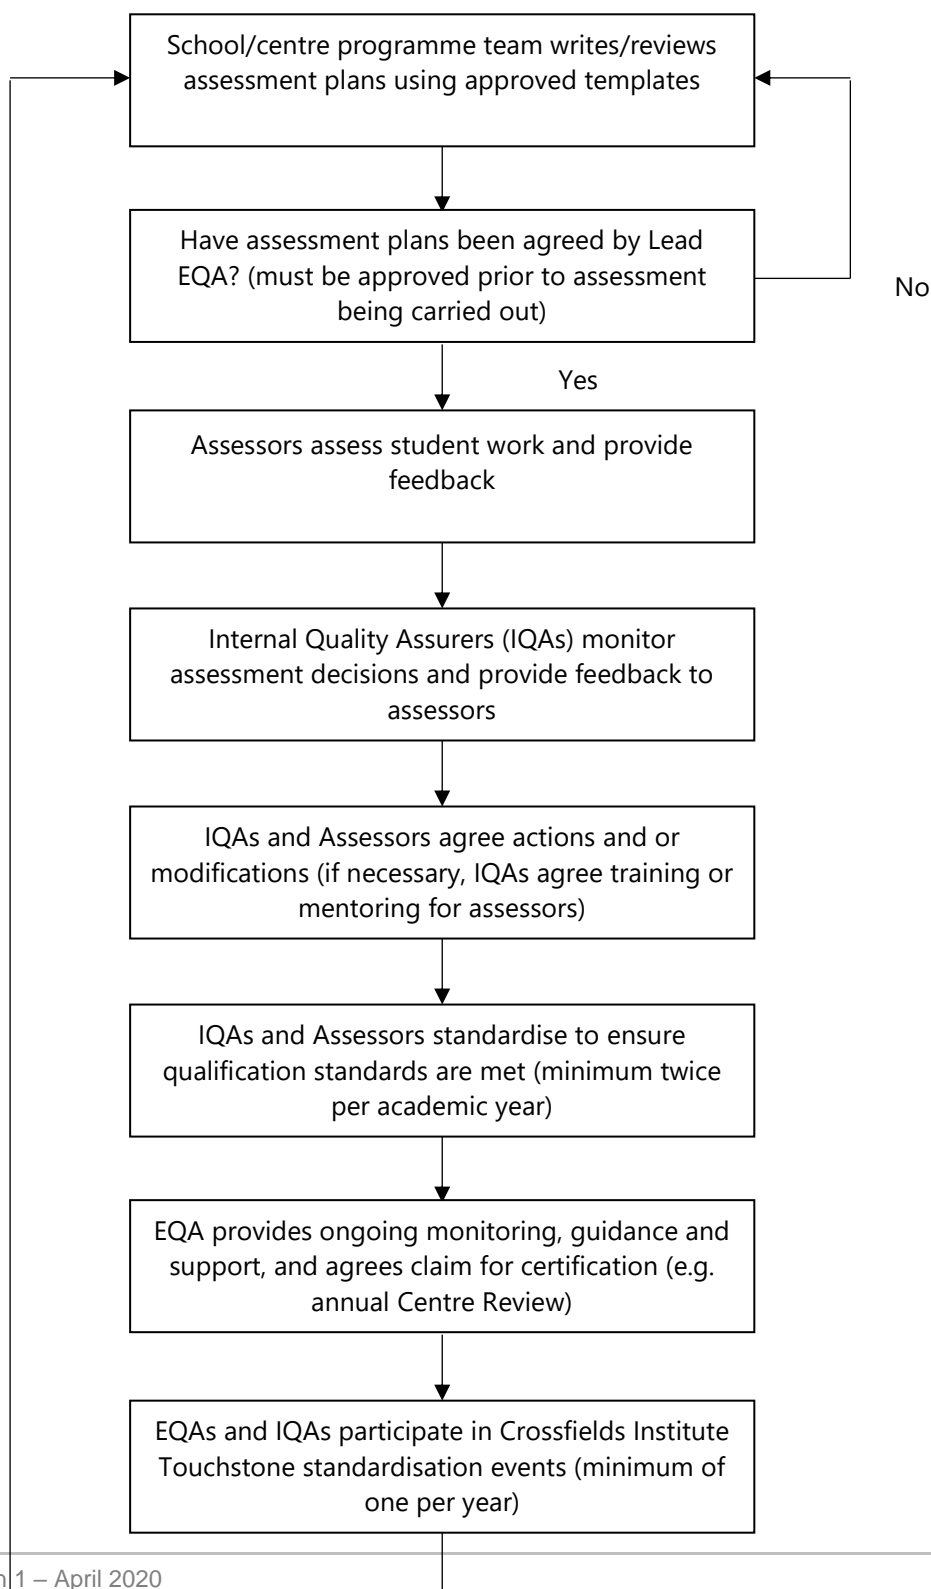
School/centre programme team writes/reviews assessment plans using approved templates

Have assessment plans been agreed by Lead EQA? (must be approved prior to assessment being carried out)

No

Yes

Assessors assess student work and provide feedback

Internal Quality Assurers (IQAs) monitor assessment decisions and provide feedback to assessors

IQAs and Assessors agree actions and or modifications (if necessary, IQAs agree training or mentoring for assessors)

IQAs and Assessors standardise to ensure qualification standards are met (minimum twice per academic year)

EQA provides ongoing monitoring, guidance and support, and agrees claim for certification (e.g. annual Centre Review)

EQAs and IQAs participate in Crossfields Institute Touchstone standardisation events (minimum of one per year)

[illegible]n 1 – April 2020